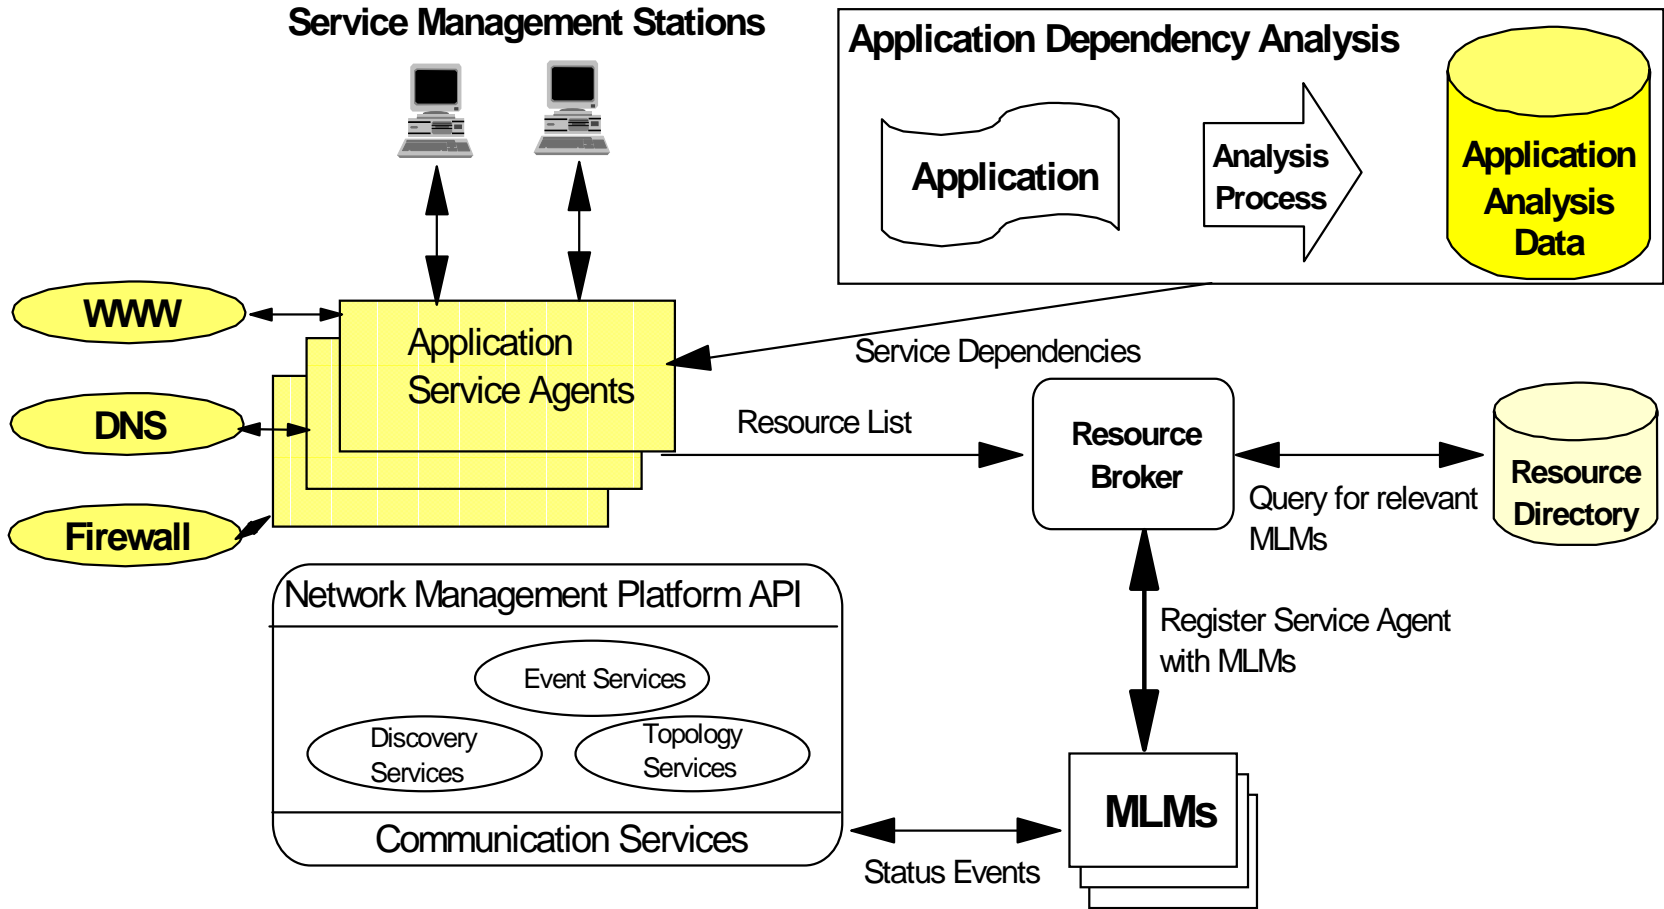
Service Management Stations

Application Dependency Analysis

Application

Analysis Process

Application Analysis Data

WWW

DNS

Firewall

Application Service Agents

Service Dependencies

Resource List

Resource Broker

Resource Directory

Query for relevant MLMs

Register Service Agent with MLMs

Network Management Platform API

Event Services

Discovery Services

Topology Services

Communication Services

Status Events

MLMs